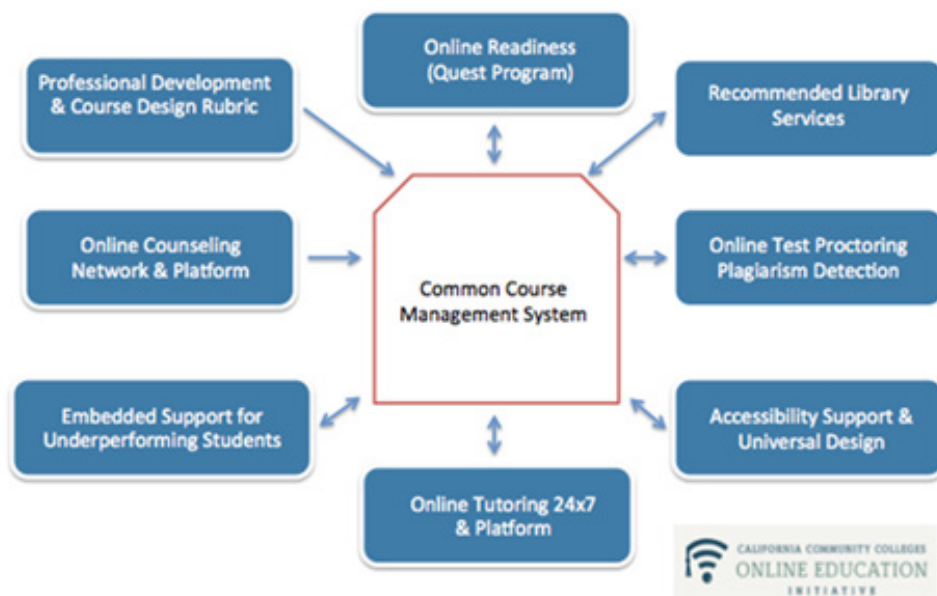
Online Readiness (Quest Program)

Professional Development & Course Design Rubric

Recommended Library Services

Online Counseling Network & Platform

Common Course Management System

Online Test Proctoring Plagiarism Detection

Embedded Support for Underperforming Students

Accessibility Support & Universal Design

Online Tutoring 24x7 & Platform

CALIFORNIA COMMUNITY COLLEGES
ONLINE EDUCATION
INITIATIVE